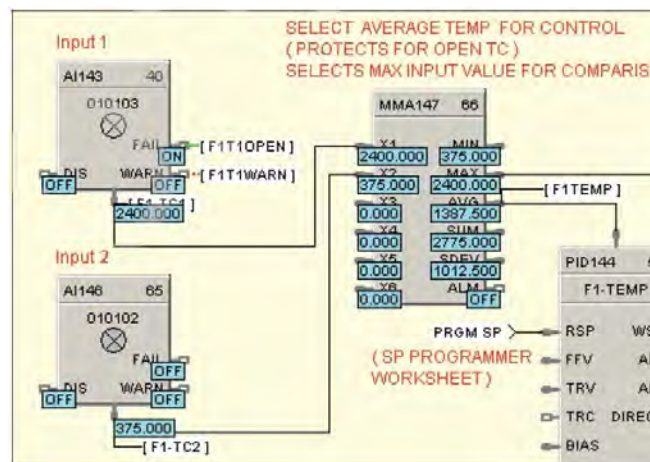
SELECT AVERAGE TEMP FOR CONTROL
( PROTECTS FOR OPEN TC )
SELECTS MAX INPUT VALUE FOR COMPARIS

Input 1

AI143 40
010103
FAIL ON [ F1T1OPEN ]
DIS OFF WARN OFF [ F1T1WARN ]
[ F1-TC1 ]
2400.000

MMA147 66
X1 2400.000 MIN 375.000
X2 375.000 MAX 2400.000 [ F1TEMP ]
X3 0.000 AVG 1387.500
X4 0.000 SUM 2775.000
X5 0.000 SDEV 1012.500
X6 0.000 ALM OFF

Input 2

AI146 65
010102
FAIL OFF
DIS OFF WARN OFF
375.000
[ F1-TC2 ]

PID144
F1-TEMP
PRGM SP RSP WS
FFV A
TRV A
TRC DIREC
BIAS

( SP PROGRAMMER WORKSHEET )